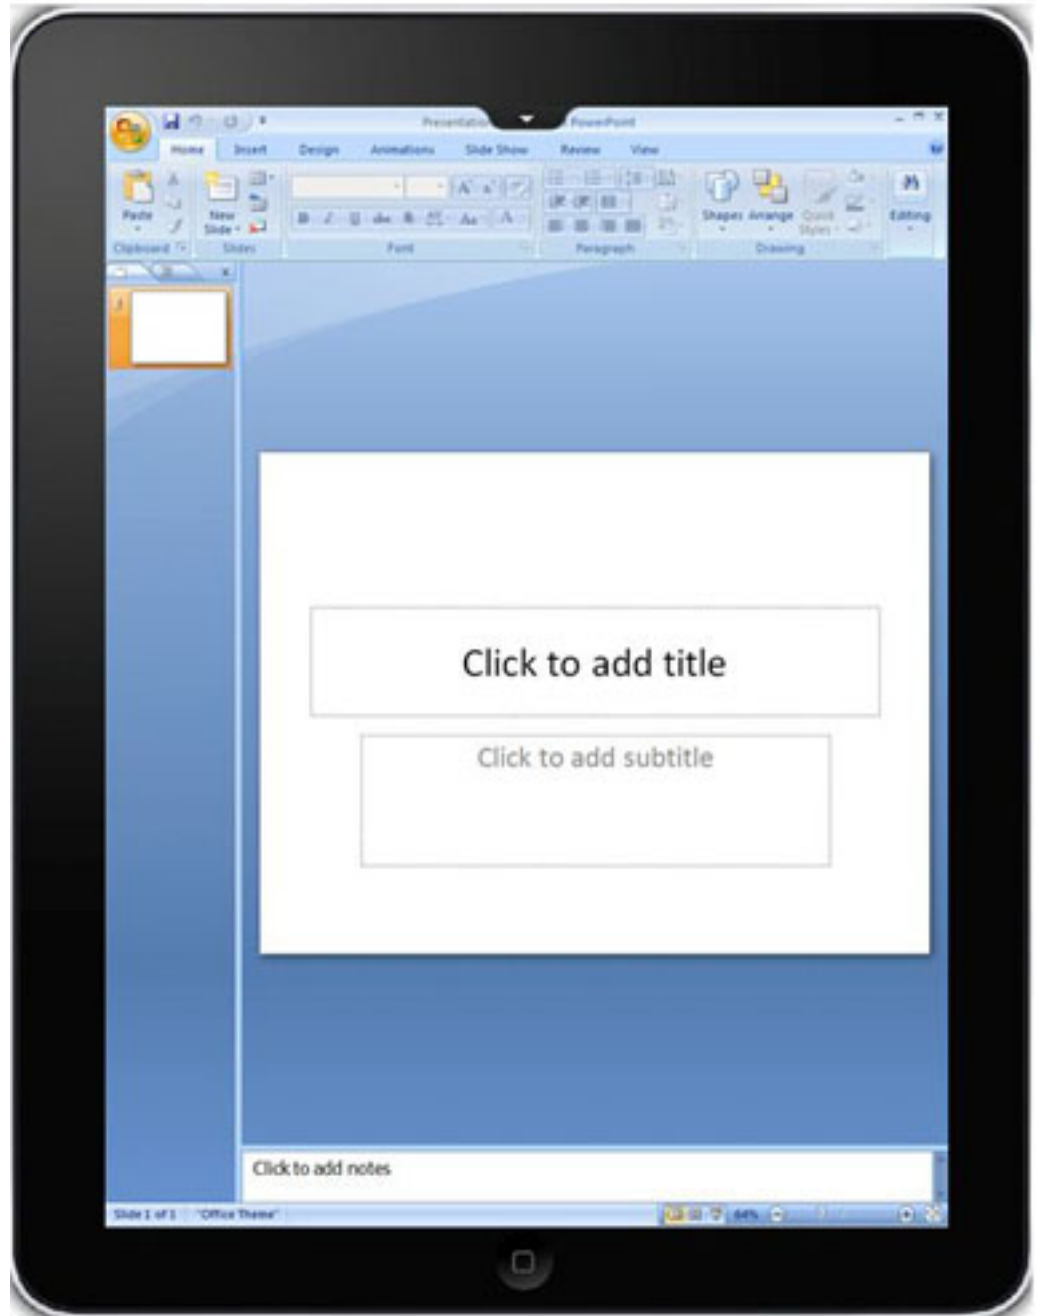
Presentation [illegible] PowerPoint

Home Insert Design Animations Slide Show Review View

Paste New Slide Clipboard Slides Font Paragraph Shapes Arrange Quick Styles Drawing Editing

Click to add title

Click to add subtitle

Click to add notes

Slide 1 of 1 "Office Theme" 64%